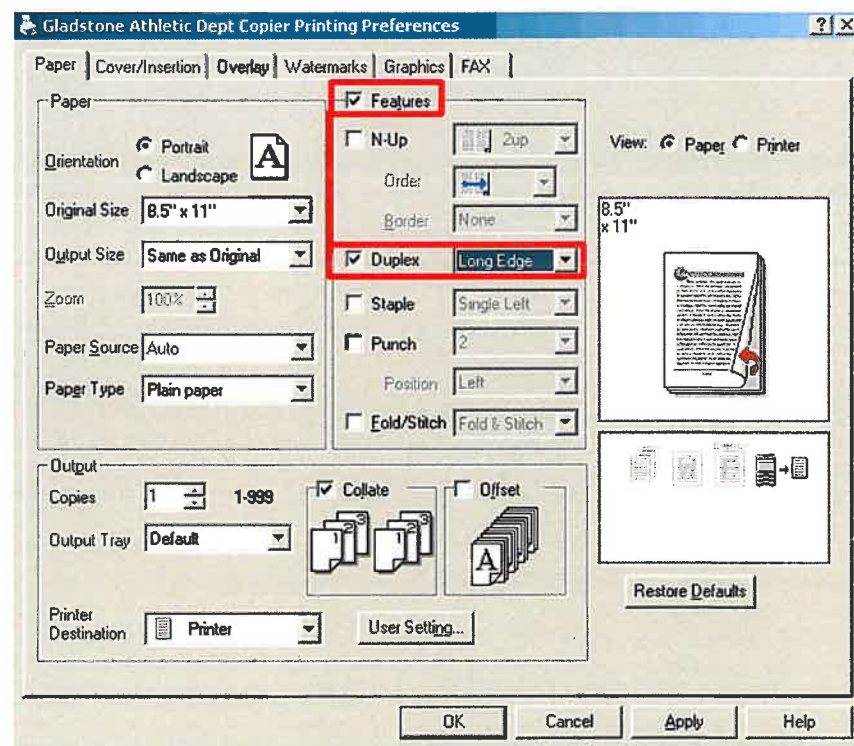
Gladstone Athletic Dept Copier Printing Preferences

?|X

Paper | Cover/Insertion | Overlay | Watermarks | Graphics | FAX

Paper

Orientation

Portrait

Landscape

A

Original Size 8.5" x 11"

Output Size Same as Original

Zoom 100%

Paper Source Auto

Paper Type Plain paper

Features

N-Up 2up

Order

Border None

Duplex Long Edge

Staple Single Left

Punch 2

Position Left

Fold/Stitch Fold & Stitch

View: Paper Printer

8.5" x 11"

Output

Copies 1 1-999

Collate

Offset

Output Tray Default

Printer Destination Printer

User Setting...

Restore Defaults

OK Cancel Apply Help